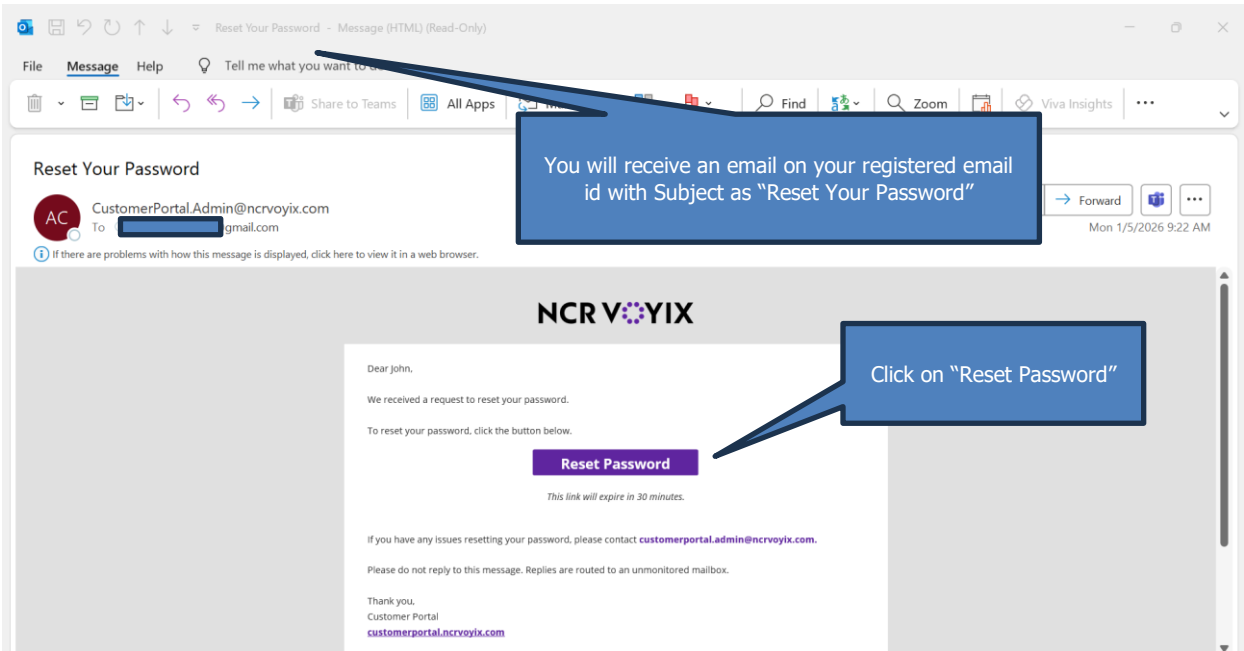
Reset Your Password - Message (HTML) (Read-Only)

File Message Help Tell me what you want to do

Share to Teams All Apps Find Zoom Viva Insights ···

Reset Your Password

AC CustomerPortal.Admin@ncrvoyix.com
To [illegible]gmail.com

Forward
Mon 1/5/2026 9:22 AM

If there are problems with how this message is displayed, click here to view it in a web browser.

You will receive an email on your registered email id with Subject as "Reset Your Password"

NCR VOYIX

Dear John,

We received a request to reset your password.

To reset your password, click the button below.

Reset Password

This link will expire in 30 minutes.

Click on "Reset Password"

If you have any issues resetting your password, please contact customerportal.admin@ncrvoyix.com.

Please do not reply to this message. Replies are routed to an unmonitored mailbox.

Thank you,
Customer Portal
customerportal.ncrvoyix.com